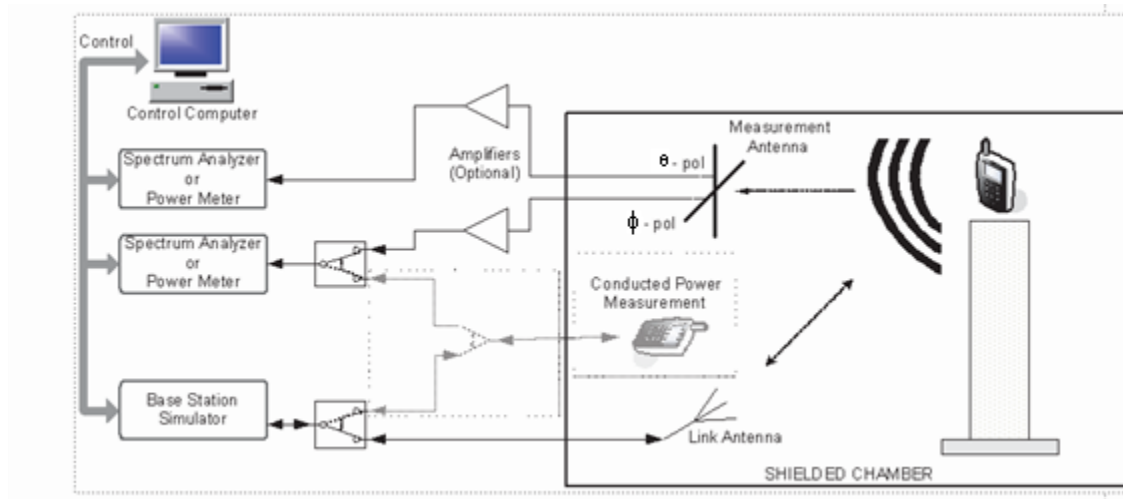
Control

Control Computer

Spectrum Analyzer or Power Meter

Amplifiers (Optional)

Measurement Antenna

θ - pol

ϕ - pol

Spectrum Analyzer or Power Meter

Conducted Power Measurement

Base Station Simulator

Link Antenna

SHIELDED CHAMBER